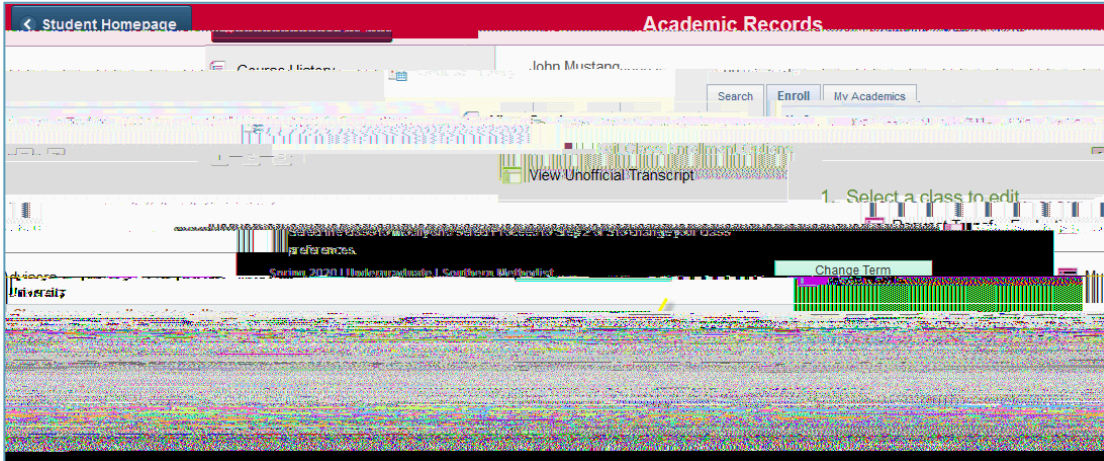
Student Homepage

Academic Records

Course History

John Mustang

Search

Enroll

My Academics

View Unofficial Transcript

1. Select a class to edit

preferences.

Spring 2020 | Undergraduate | Southern Methodist University

Change Term